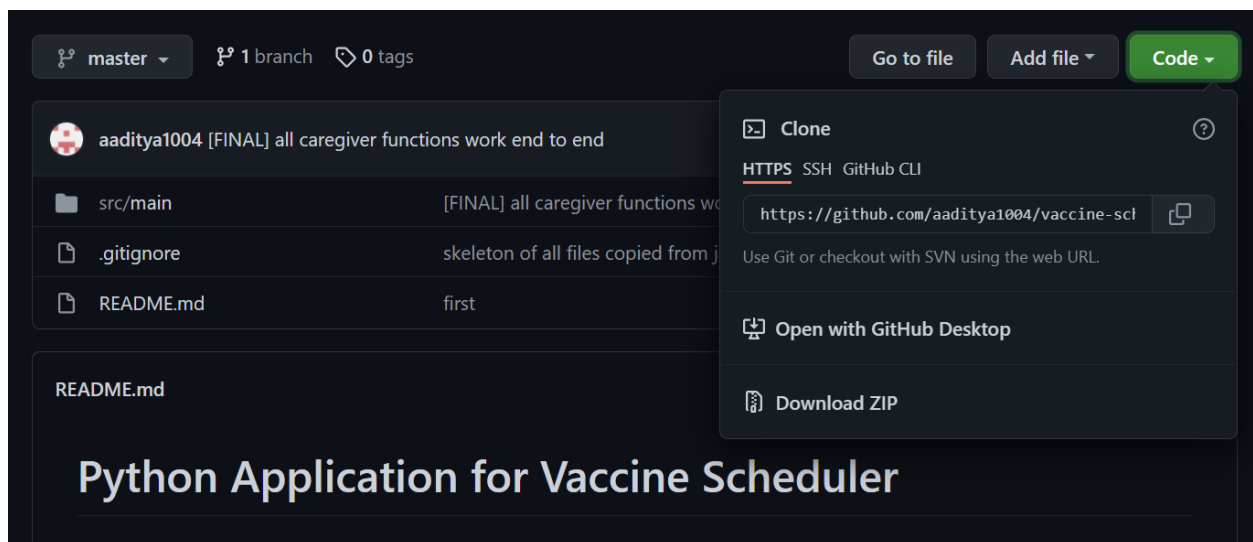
master

1 branch 0 tags

Go to file

Add file

Code

aaditya1004 [FINAL] all caregiver functions work end to end

src/main

[FINAL] all caregiver functions wo

.gitignore

skeleton of all files copied from j

README.md

first

README.md

Python Application for Vaccine Scheduler

Clone

HTTPS SSH GitHub CLI

https://github.com/aaditya1004/vaccine-sch

Use Git or checkout with SVN using the web URL.

Open with GitHub Desktop

Download ZIP